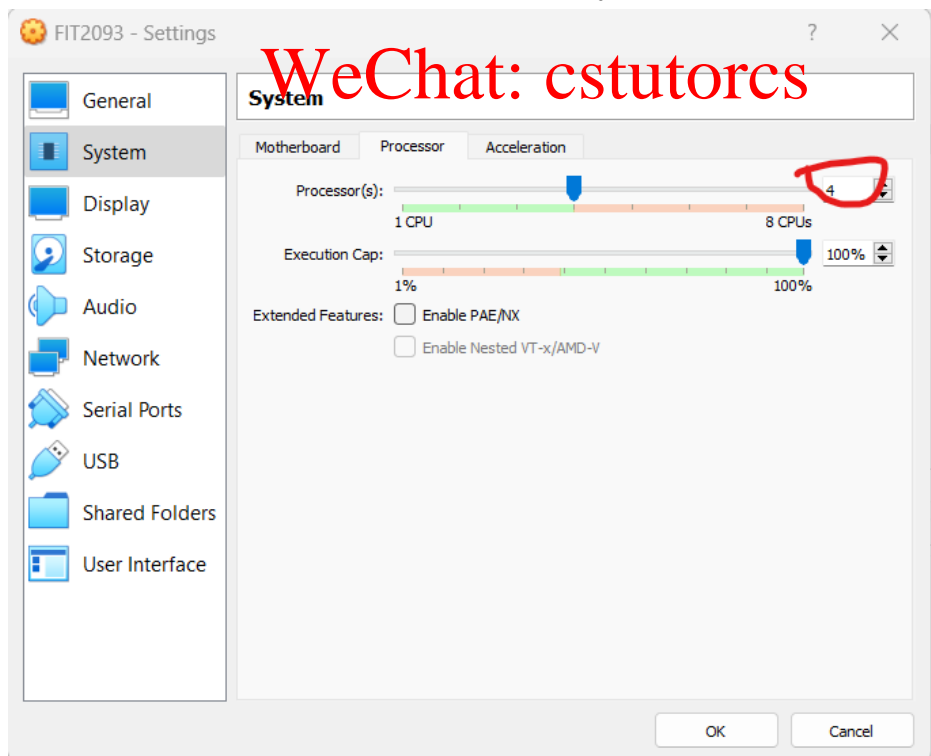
FIT2093 - Settings

?

WeChat: cstutorcs

System

General
System
Display
Storage
Audio
Network
Serial Ports
USB
Shared Folders
User Interface

Motherboard
Processor
Acceleration

Processor(s):
4
1 CPU
8 CPUs

Execution Cap:
100%
1%
100%

Extended Features:
Enable PAE/NX
Enable Nested VT-x/AMD-V

OK
Cancel